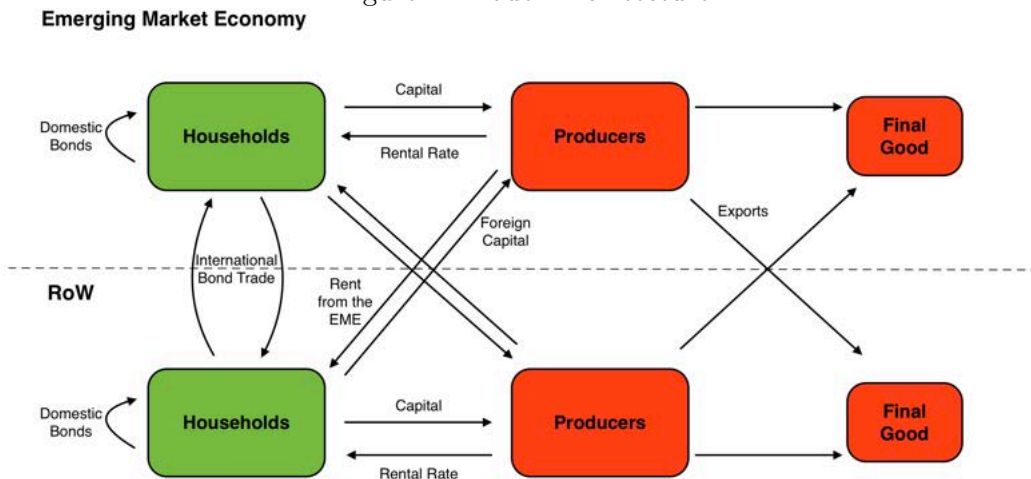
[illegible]

Emerging Market Economy

Domestic Bonds

Households

Capital

Rental Rate

Producers

Final Good

Foreign Capital

Exports

International Bond Trade

Rent from the EME

RoW

Domestic Bonds

Households

Capital

Rental Rate

Producers

Final Good